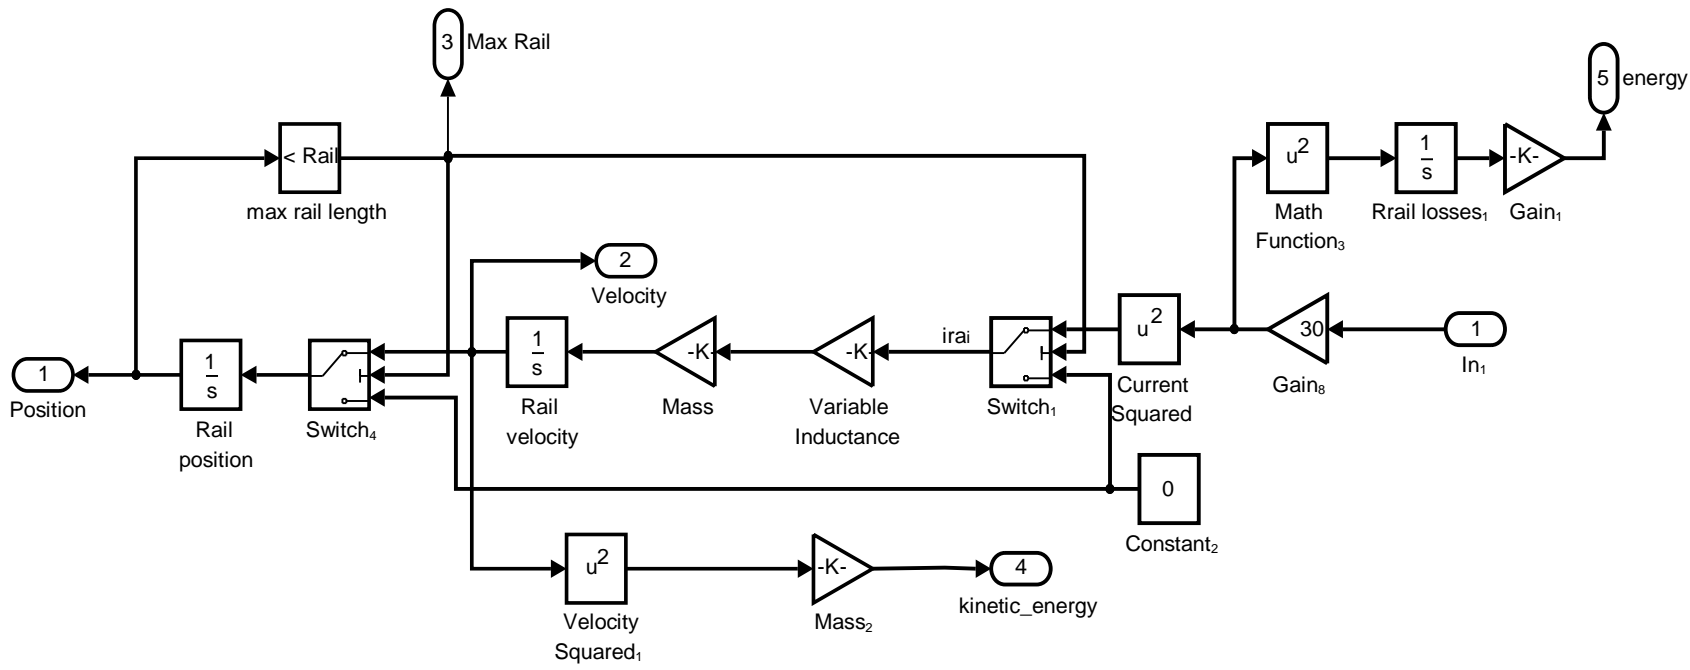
3 Max Rail

5 energy

< Rail

max rail length

$u^2$

Math Function$_3$

$\frac{1}{s}$

Rrail losses$_1$

-K-

Gain$_1$

2

Velocity

1

Position

$\frac{1}{s}$

Rail position

Switch$_4$

$\frac{1}{s}$

Rail velocity

-K-

Mass

-K-

Variable Inductance

irai

Switch$_1$

$u^2$

Current Squared

30

Gain$_8$

1

In$_1$

0

Constant$_2$

$u^2$

Velocity Squared$_1$

-K-

Mass$_2$

4

kinetic_energy